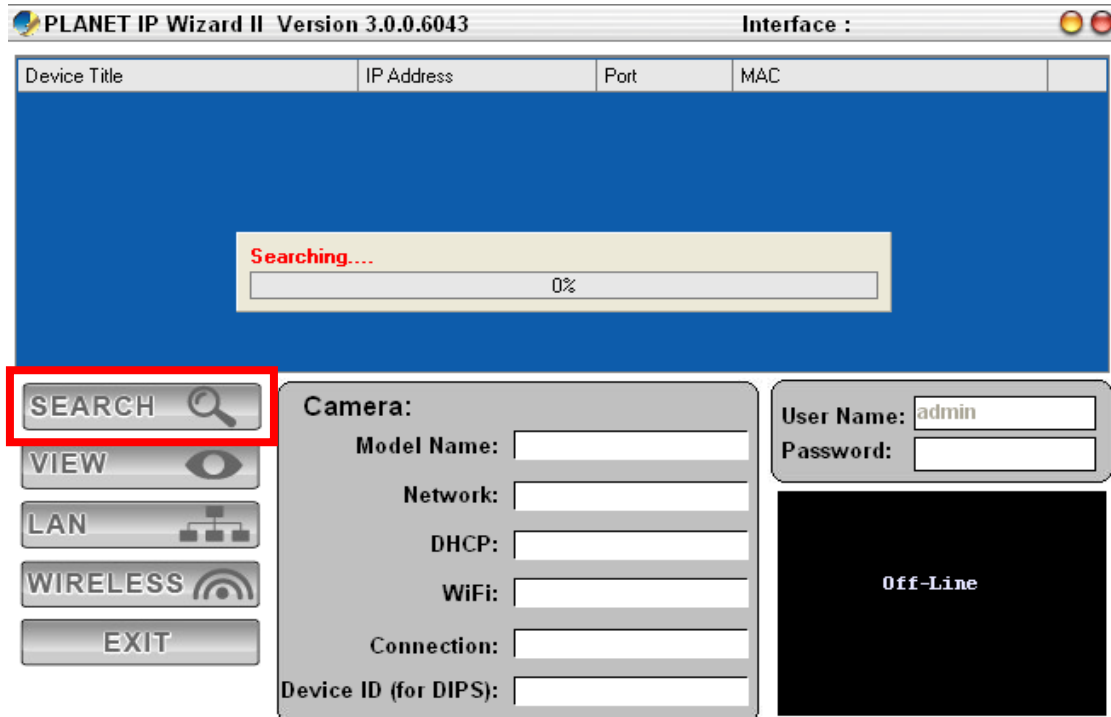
PLANET IP Wizard II Version 3.0.0.6043 Interface :

| Device Title | IP Address | Port | MAC |
|---|---|---|---|

Searching....

0%

SEARCH

VIEW

LAN

WIRELESS

EXIT

Camera:

Model Name:

Network:

DHCP:

WiFi:

Connection:

Device ID (for DIPS):

User Name: admin

Password:

Off-Line